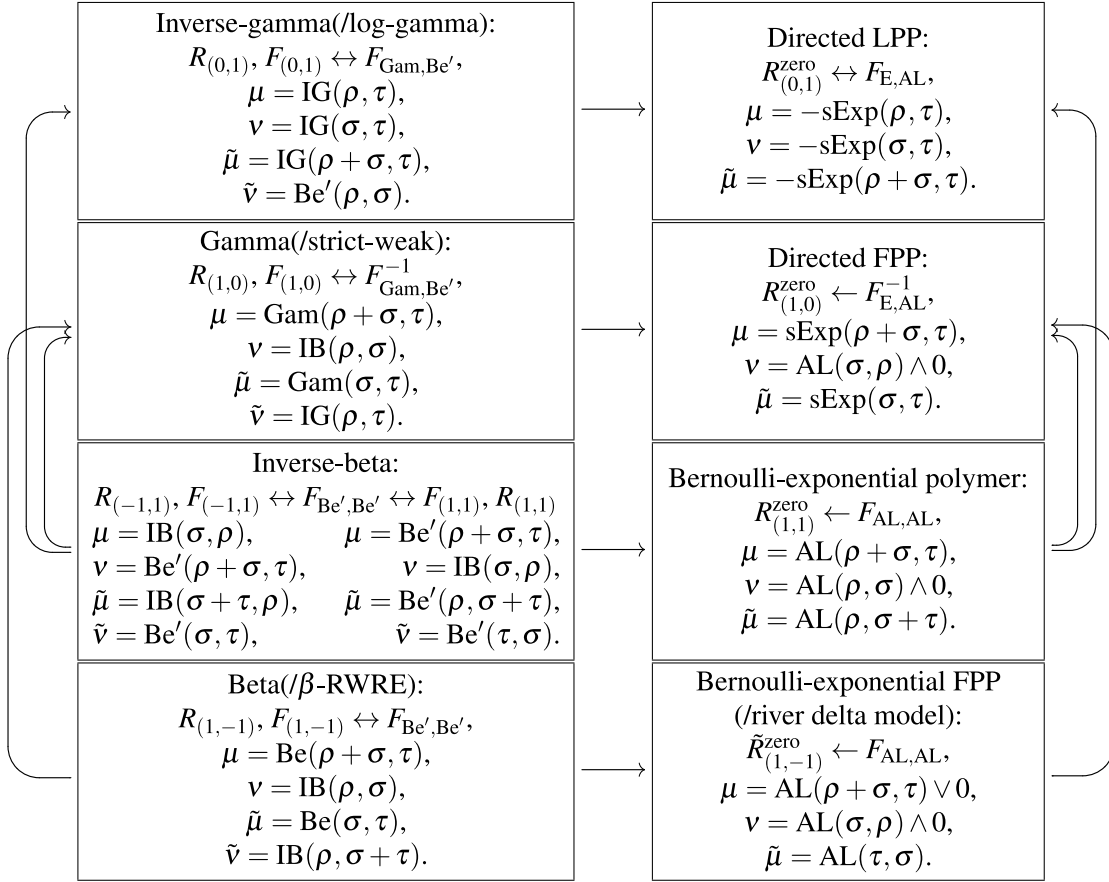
Inverse-gamma(/log-gamma):
$R_{(0,1)}, F_{(0,1)} \leftrightarrow F_{\mathrm{Gam},\mathrm{Be}'}$,
$\mu = \mathrm{IG}(\rho,\tau)$,
$\nu = \mathrm{IG}(\sigma,\tau)$,
$\tilde{\mu} = \mathrm{IG}(\rho+\sigma,\tau)$,
$\tilde{\nu} = \mathrm{Be}'(\rho,\sigma)$.

Directed LPP:
$R^{\mathrm{zero}}_{(0,1)} \leftrightarrow F_{\mathrm{E},\mathrm{AL}}$,
$\mu = -\mathrm{sExp}(\rho,\tau)$,
$\nu = -\mathrm{sExp}(\sigma,\tau)$,
$\tilde{\mu} = -\mathrm{sExp}(\rho+\sigma,\tau)$.

Gamma(/strict-weak):
$R_{(1,0)}, F_{(1,0)} \leftrightarrow F^{-1}_{\mathrm{Gam},\mathrm{Be}'}$,
$\mu = \mathrm{Gam}(\rho+\sigma,\tau)$,
$\nu = \mathrm{IB}(\rho,\sigma)$,
$\tilde{\mu} = \mathrm{Gam}(\sigma,\tau)$,
$\tilde{\nu} = \mathrm{IG}(\rho,\tau)$.

Directed FPP:
$R^{\mathrm{zero}}_{(1,0)} \leftarrow F^{-1}_{\mathrm{E},\mathrm{AL}}$,
$\mu = \mathrm{sExp}(\rho+\sigma,\tau)$,
$\nu = \mathrm{AL}(\sigma,\rho)\wedge 0$,
$\tilde{\mu} = \mathrm{sExp}(\sigma,\tau)$.

Inverse-beta:
$R_{(-1,1)}, F_{(-1,1)} \leftrightarrow F_{\mathrm{Be}',\mathrm{Be}'} \leftrightarrow F_{(1,1)}, R_{(1,1)}$
$\mu = \mathrm{IB}(\sigma,\rho)$, $\mu = \mathrm{Be}'(\rho+\sigma,\tau)$,
$\nu = \mathrm{Be}'(\rho+\sigma,\tau)$, $\nu = \mathrm{IB}(\sigma,\rho)$,
$\tilde{\mu} = \mathrm{IB}(\sigma+\tau,\rho)$, $\tilde{\mu} = \mathrm{Be}'(\rho,\sigma+\tau)$,
$\tilde{\nu} = \mathrm{Be}'(\sigma,\tau)$, $\tilde{\nu} = \mathrm{Be}'(\tau,\sigma)$.

Bernoulli-exponential polymer:
$R^{\mathrm{zero}}_{(1,1)} \leftarrow F_{\mathrm{AL},\mathrm{AL}}$,
$\mu = \mathrm{AL}(\rho+\sigma,\tau)$,
$\nu = \mathrm{AL}(\rho,\sigma)\wedge 0$,
$\tilde{\mu} = \mathrm{AL}(\rho,\sigma+\tau)$.

Beta(/$\beta$-RWRE):
$R_{(1,-1)}, F_{(1,-1)} \leftrightarrow F_{\mathrm{Be}',\mathrm{Be}'}$,
$\mu = \mathrm{Be}(\rho+\sigma,\tau)$,
$\nu = \mathrm{IB}(\rho,\sigma)$,
$\tilde{\mu} = \mathrm{Be}(\sigma,\tau)$,
$\tilde{\nu} = \mathrm{IB}(\rho,\sigma+\tau)$.

Bernoulli-exponential FPP
(/river delta model):
$\tilde{R}^{\mathrm{zero}}_{(1,-1)} \leftarrow F_{\mathrm{AL},\mathrm{AL}}$,
$\mu = \mathrm{AL}(\rho+\sigma,\tau)\vee 0$,
$\nu = \mathrm{AL}(\sigma,\rho)\wedge 0$,
$\tilde{\mu} = \mathrm{AL}(\tau,\sigma)$.